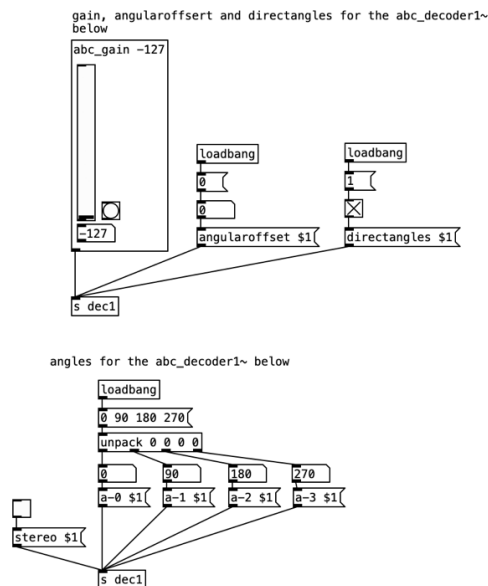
gain, angularoffsert and directangles for the abc_decoder1~ below

abc_gain -127

-127

loadbang

0

0

angularoffset $1

loadbang

1

directangles $1

s dec1

angles for the abc_decoder1~ below

loadbang

0 90 180 270

unpack 0 0 0 0

0

90

180

270

a-0 $1

a-1 $1

a-2 $1

a-3 $1

stereo $1

s dec1